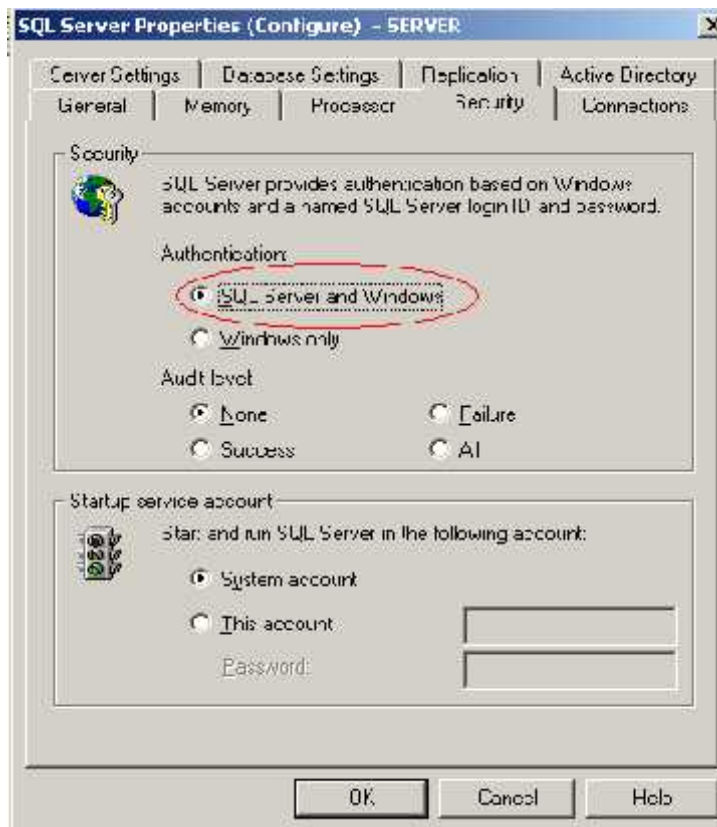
SQL Server Properties (Configure) - SERVER

Server Settings | Database Settings | Replication | Active Directory
General | Memory | Processor | Security | Connections

Security

SQL Server provides authentication based on Windows accounts and a named SQL Server login ID and password.

Authentication:

SQL Server and Windows

Windows only

Audit level

None

Failure

Success

All

Startup service account

Start and run SQL Server in the following account:

System account

This account

Password:

OK

Cancel

Help